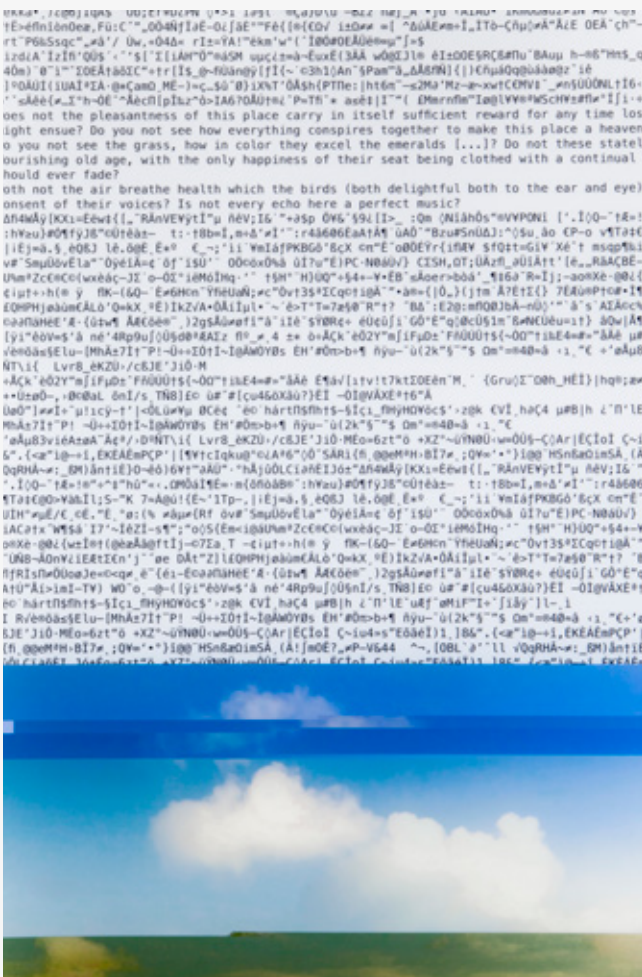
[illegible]

oes not the pleasantness of this place carry in itself sufficient reward for any time lost ight ensue? Do you not see how everything conspires together to make this place a heaven o you not see the grass, how in color they excel the emeralds [...]? Do not these stately ourishing old age, with the only happiness of their seat being clothed with a continual hould ever fade?

oth not the air breathe health which the birds (both delightful both to the ear and eye) onsent of their voices? Is not every echo here a perfect music?

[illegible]